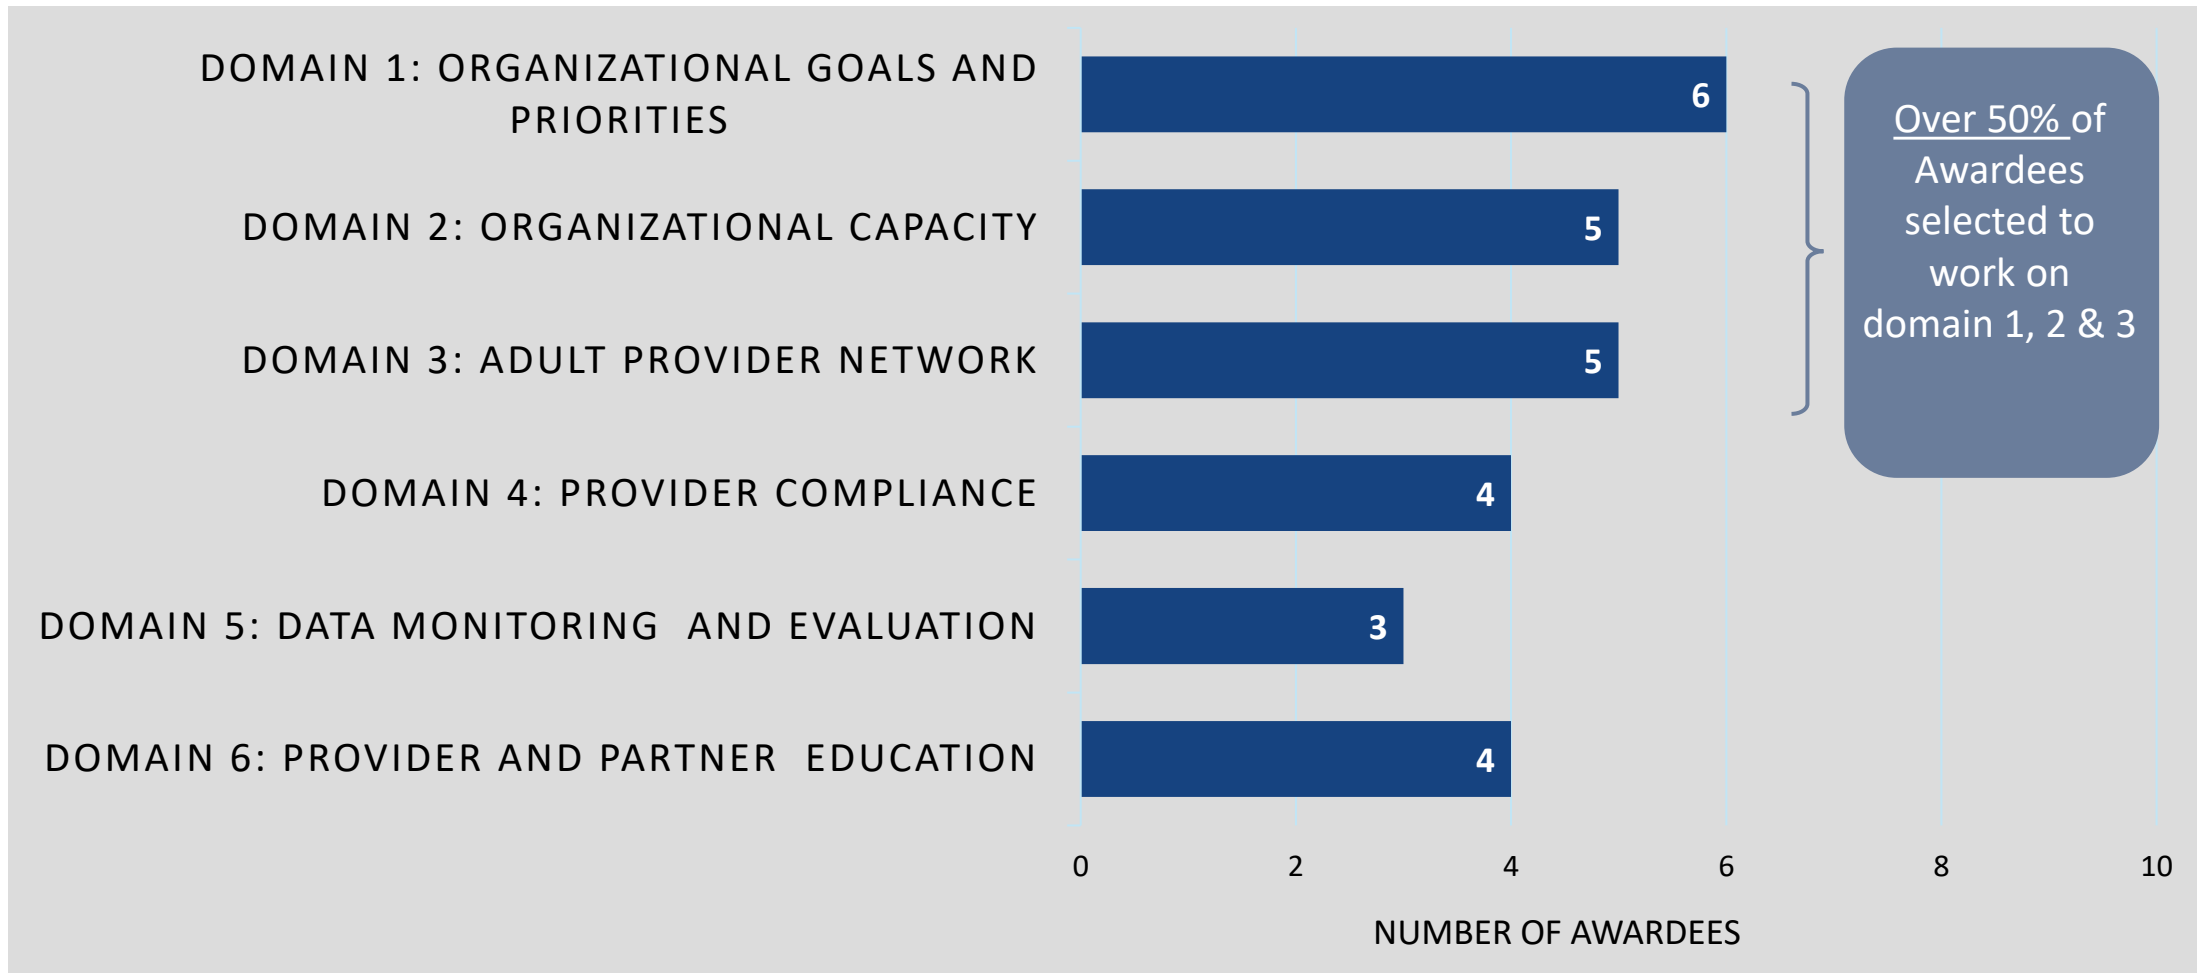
DOMAIN 1: ORGANIZATIONAL GOALS AND PRIORITIES

6

DOMAIN 2: ORGANIZATIONAL CAPACITY

5

DOMAIN 3: ADULT PROVIDER NETWORK

5

DOMAIN 4: PROVIDER COMPLIANCE

4

DOMAIN 5: DATA MONITORING AND EVALUATION

3

DOMAIN 6: PROVIDER AND PARTNER EDUCATION

4

Over 50% of Awardees selected to work on domain 1, 2 & 3

0 2 4 6 8 10

NUMBER OF AWARDEES